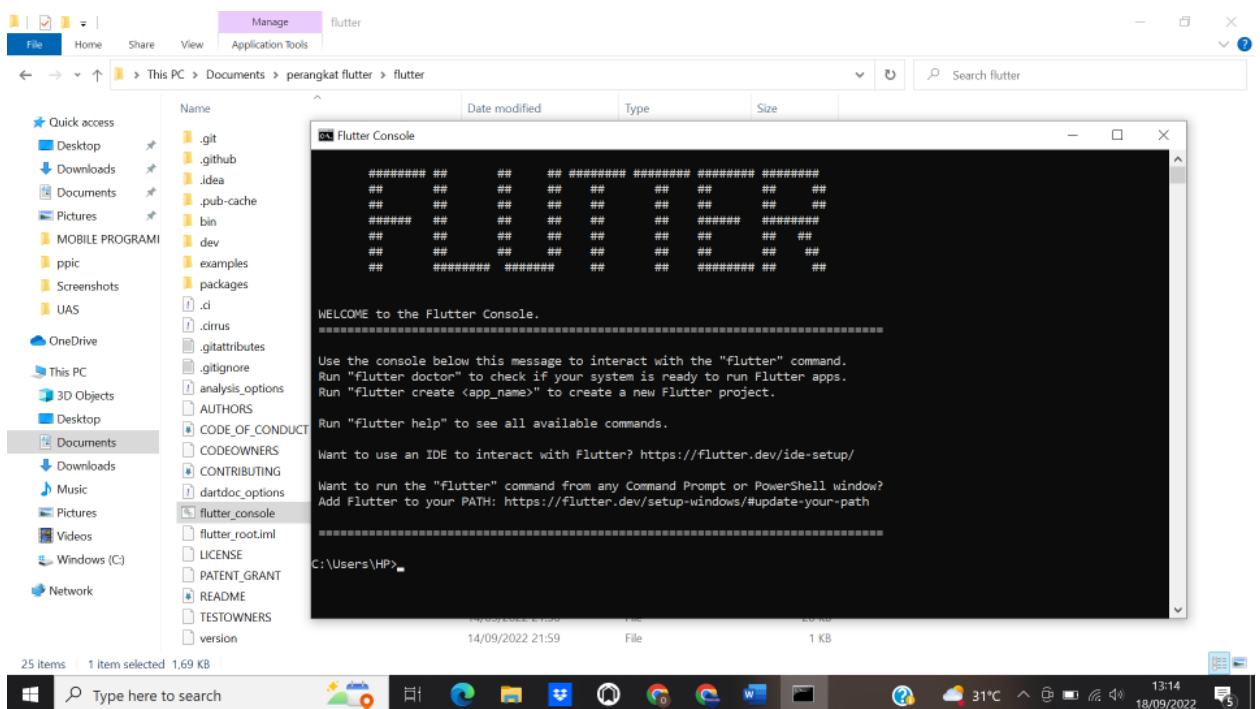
Manage flutter
File Home Share View Application Tools

This PC > Documents > perangkat flutter > flutter
Search flutter

Quick access
Desktop
Downloads
Documents
Pictures
MOBILE PROGRAMI
ppic
Screenshots
UAS
OneDrive
This PC
3D Objects
Desktop
Documents
Downloads
Music
Pictures
Videos
Windows (C:)
Network

| Name | Date modified | Type | Size |
|---|---|---|---|
| .git | | | |
| .github | | | |
| .idea | | | |
| .pub-cache | | | |
| bin | | | |
| dev | | | |
| examples | | | |
| packages | | | |
| .ci | | | |
| .cirrus | | | |
| .gitattributes | | | |
| .gitignore | | | |
| analysis_options | | | |
| AUTHORS | | | |
| CODE_OF_CONDUCT | | | |
| CODEOWNERS | | | |
| CONTRIBUTING | | | |
| dartdoc_options | | | |
| flutter_console | | | |
| flutter_root.iml | | | |
| LICENSE | | | |
| PATENT_GRANT | | | |
| README | | | |
| TESTOWNERS | | | |
| version | 14/09/2022 21:59 | File | 1 KB |

25 items 1 item selected 1,69 KB

Flutter Console

WELCOME to the Flutter Console.
================================================================================

Use the console below this message to interact with the "flutter" command.
Run "flutter doctor" to check if your system is ready to run Flutter apps.
Run "flutter create <app_name>" to create a new Flutter project.

Run "flutter help" to see all available commands.

Want to use an IDE to interact with Flutter? https://flutter.dev/ide-setup/

Want to run the "flutter" command from any Command Prompt or PowerShell window?
Add Flutter to your PATH: https://flutter.dev/setup-windows/#update-your-path

================================================================================

C:\Users\HP>_

Type here to search
31°C
13:14
18/09/2022